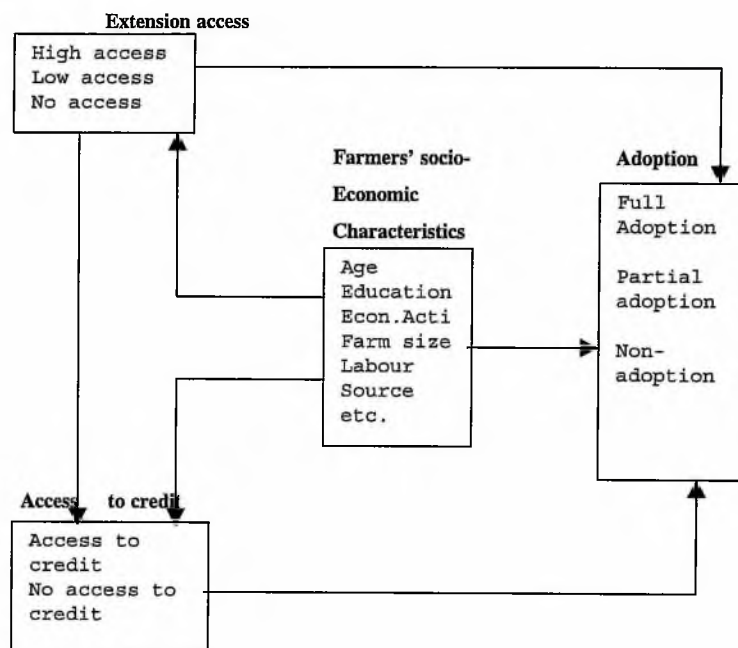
Extension access

High access
Low access
No access

Farmers' socio-
Economic
Characteristics

Age
Education
Econ.Acti
Farm size
Labour
Source
etc.

Adoption

Full
Adoption

Partial
adoption

Non-
adoption

Access to credit

Access to
credit
No access to
credit